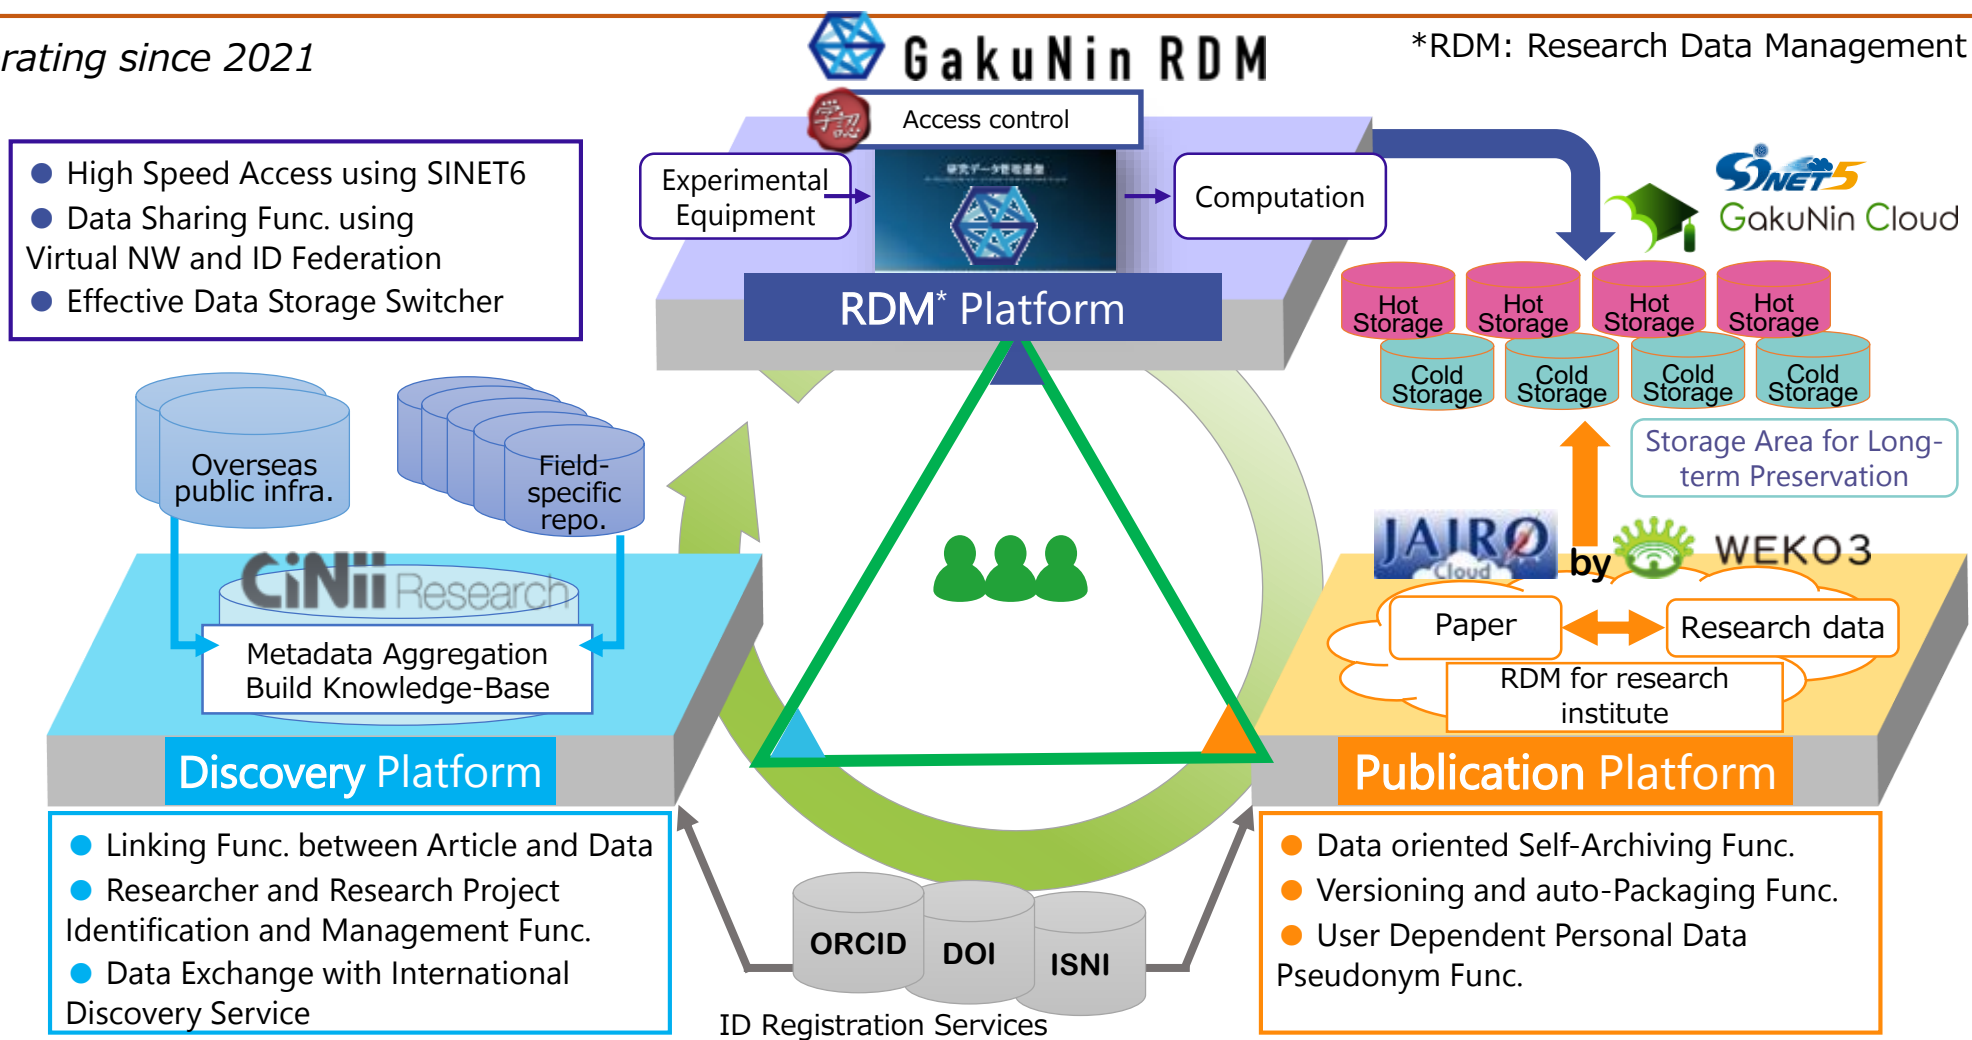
rating since 2021

GakuNin RDM

*RDM: Research Data Management

● High Speed Access using SINET6
● Data Sharing Func. using Virtual NW and ID Federation
● Effective Data Storage Switcher

Access control

Experimental Equipment

研究データ管理基盤

Computation

RDM* Platform

SINET5

GakuNin Cloud

Hot Storage

Hot Storage

Hot Storage

Hot Storage

Cold Storage

Cold Storage

Cold Storage

Cold Storage

Storage Area for Long-term Preservation

Overseas public infra.

Field-specific repo.

CiNii Research

Metadata Aggregation
Build Knowledge-Base

JAIRO Cloud

by

WEKO3

Paper

Research data

RDM for research institute

Discovery Platform

Publication Platform

● Linking Func. between Article and Data
● Researcher and Research Project Identification and Management Func.
● Data Exchange with International Discovery Service

ORCID

DOI

ISNI

ID Registration Services

● Data oriented Self-Archiving Func.
● Versioning and auto-Packaging Func.
● User Dependent Personal Data Pseudonym Func.